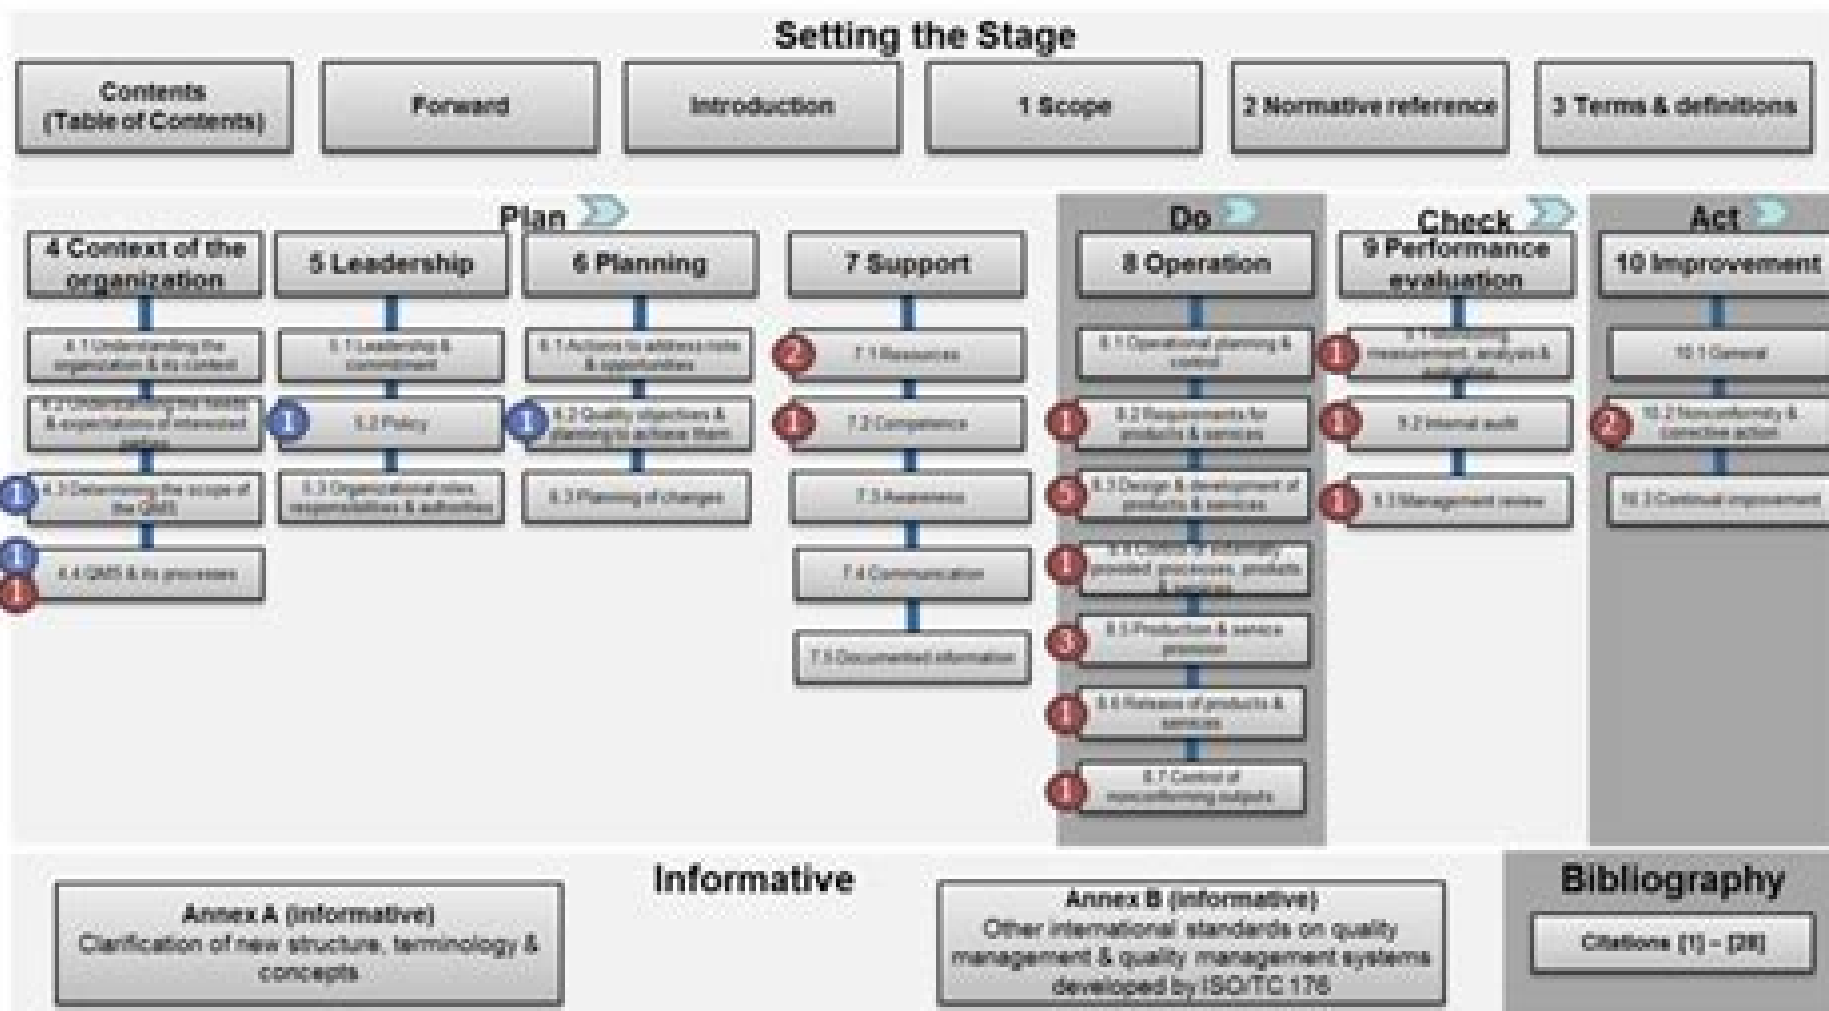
Setting the Stage

Contents (Table of Contents)

Forward

Introduction

1 Scope

2 Normative reference

3 Terms & definitions

Plan

Do

Check

Act

4 Context of the organization

4.1 Understanding the organization & its context

4.2 Understanding the needs & expectations of interested parties

1 4.3 Determining the scope of the QMS

1 1 4.4 QMS & its processes

5 Leadership

5.1 Leadership & commitment

1 5.2 Policy

5.3 Organizational roles responsibilities & authorities

6 Planning

6.1 Actions to address risks & opportunities

1 6.2 Quality objectives & planning to achieve them

6.3 Planning of changes

7 Support

2 7.1 Resources

1 7.2 Competence

7.3 Awareness

7.4 Communication

7.5 Documented information

8 Operation

8.1 Operational planning & control

1 8.2 Requirements for products & services

5 8.3 Design & development of products & services

1 8.4 Control of externally provided processes, products & services

3 8.5 Production & service provision

1 8.6 Release of products & services

1 8.7 Control of nonconforming outputs

9 Performance evaluation

1 9.1 Monitoring, measurement, analysis & evaluation

1 9.2 Internal audit

1 9.3 Management review

10 Improvement

10.1 General

2 10.2 Nonconformity & corrective action

10.3 Continual improvement

Informative

Annex A (informative) Clarification of new structure, terminology & concepts

Annex B (informative) Other international standards on quality management & quality management systems developed by ISO/TC 176

Bibliography

Citations [1] - [28]